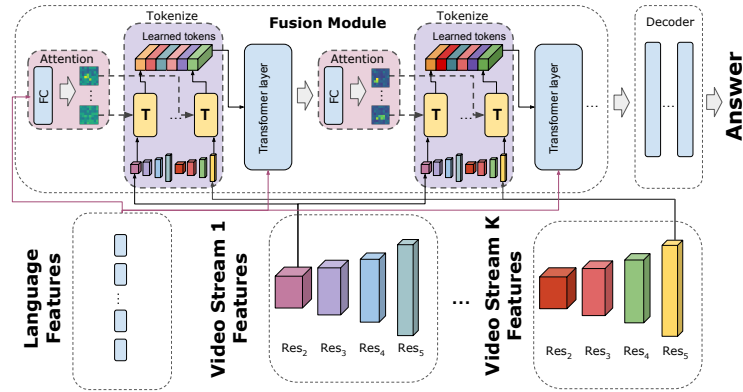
Fusion Module

Tokenize

Learned tokens

Attention

FC

T

...

T

Transformer layer

Attention

FC

Tokenize

Learned tokens

T

...

T

Transformer layer

...

Decoder

...

Answer

Language Features

...

Video Stream 1 Features

Res$_2$ Res$_3$ Res$_4$ Res$_5$

...

Video Stream K Features

Res$_2$ Res$_3$ Res$_4$ Res$_5$